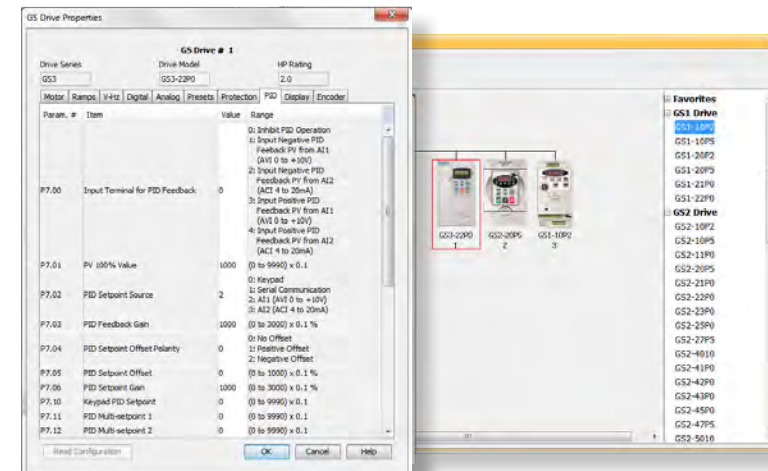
GS Drive Properties

GS Drive # 1

Drive Series
GS3

Drive Model
GS3-22P0

HP Rating
2.0

Motor | Ramps | V-Hz | Digital | Analog | Presets | Protection | PID | Display | Encoder

| Param. # | Item | Value | Range |
|---|---|---|---|
| P7.00 | Input Terminal for PID Feedback | 0 | 0: Inhibit PID Operation 1: Input Negative PID Feeback PV from AI1 (AVI 0 to +10V) 2: Input Negative PID Feedback PV from AI2 (ACI 4 to 20mA) 3: Input Positive PID Feedback PV from AI1 (AVI 0 to +10V) 4: Input Positive PID Feedback PV from AI2 (ACI 4 to 20mA) |
| P7.01 | PV 100% Value | 1000 | (0 to 9990) x 0.1 |
| P7.02 | PID Setpoint Source | 2 | 0: Keypad 1: Serial Communication 2: AI1 (AVI 0 to +10V) 3: AI2 (ACI 4 to 20mA) |
| P7.03 | PID Feedback Gain | 1000 | (0 to 3000) x 0.1 % |
| P7.04 | PID Setpoint Offset Polarity | 0 | 0: No Offset 1: Positive Offset 2: Negative Offset |
| P7.05 | PID Setpoint Offset | 0 | (0 to 1000) x 0.1 % |
| P7.06 | PID Setpoint Gain | 1000 | (0 to 3000) x 0.1 % |
| P7.10 | Keypad PID Setpoint | 0 | (0 to 9990) x 0.1 |
| P7.11 | PID Multi-setpoint 1 | 0 | (0 to 9990) x 0.1 |
| P7.12 | PID Multi-setpoint 2 | 0 | (0 to 9990) x 0.1 |

Read Configuration
OK
Cancel
Help

GS3-22P0
1
GS2-20P5
2
GS1-10P2
3

Favorites
GS1 Drive
GS1-10P2
GS1-10P5
GS1-20P2
GS1-20P5
GS1-21P0
GS1-22P0
GS2 Drive
GS2-10P2
GS2-10P5
GS2-11P0
GS2-20P5
GS2-21P0
GS2-22P0
GS2-23P0
GS2-25P0
GS2-27P5
GS2-4010
GS2-41P0
GS2-42P0
GS2-43P0
GS2-45P0
GS2-47P5
GS2-5010